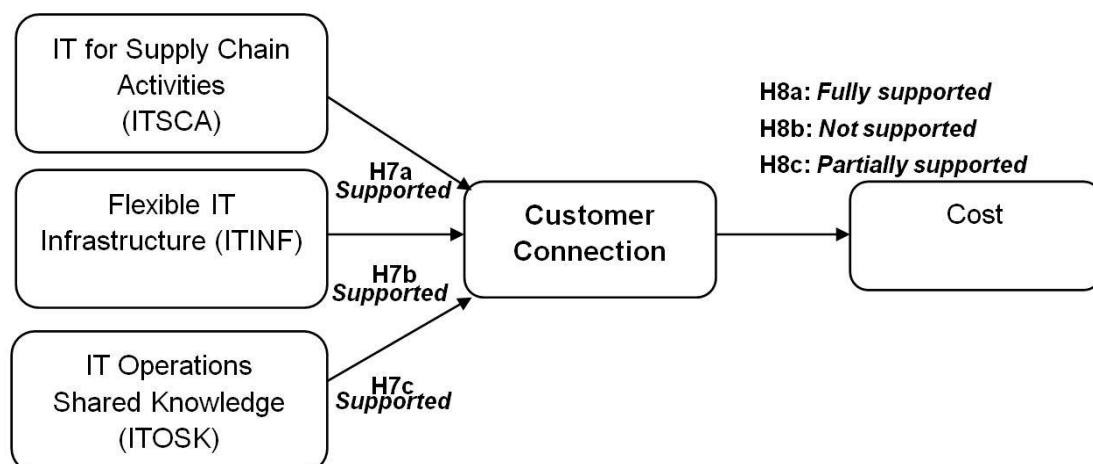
IT for Supply Chain Activities (ITSCA)

Flexible IT Infrastructure (ITINF)

IT Operations Shared Knowledge (ITOSK)

H7a Supported

H7b Supported

H7c Supported

Customer Connection

H8a: Fully supported
H8b: Not supported
H8c: Partially supported

Cost